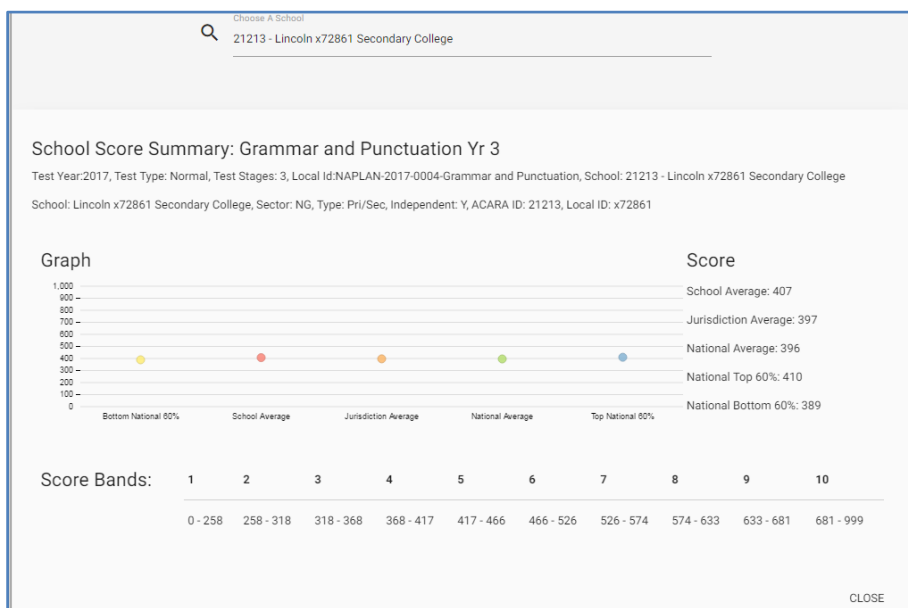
Choose A School
21213 - Lincoln x72861 Secondary College

School Score Summary: Grammar and Punctuation Yr 3

Test Year:2017, Test Type: Normal, Test Stages: 3, Local Id:NAPLAN-2017-0004-Grammar and Punctuation, School: 21213 - Lincoln x72861 Secondary College

School: Lincoln x72861 Secondary College, Sector: NG, Type: Pri/Sec, Independent: Y, ACARA ID: 21213, Local ID: x72861

Graph

1,000
900
800
700
600
500
400
300
200
100
0

Bottom National 60%
School Average
Jurisdiction Average
National Average
Top National 60%

Score

School Average: 407
Jurisdiction Average: 397
National Average: 396
National Top 60%: 410
National Bottom 60%: 389

Score Bands:

| 1 | 2 | 3 | 4 | 5 | 6 | 7 | 8 | 9 | 10 |
|---|---|---|---|---|---|---|---|---|---|
| 0 - 258 | 258 - 318 | 318 - 368 | 368 - 417 | 417 - 466 | 466 - 526 | 526 - 574 | 574 - 633 | 633 - 681 | 681 - 999 |

CLOSE